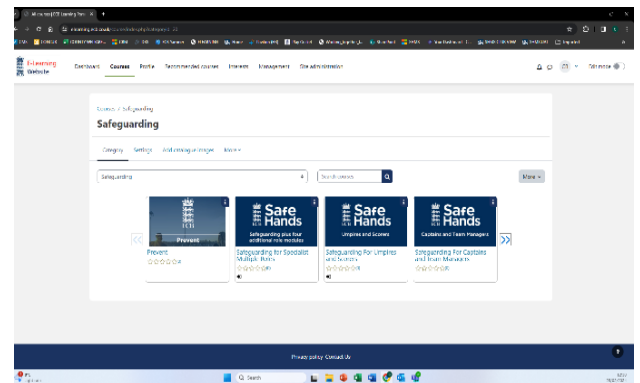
E-Learning Website

Dashboard Courses Profile Recommended courses Interests Management Site administration

Edit mode

Courses / Safeguarding

Safeguarding

Category Settings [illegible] More

Safeguarding

Search courses

More

ECB

Prevent

Prevent

Safe Hands

Safeguarding plus four additional role modules

Safeguarding for Specialist Multiple Roles

Safe Hands

Umpires and Scorers

Safeguarding For Umpires and Scorers

Safe Hands

Captains and Team Managers

Safeguarding For Captains and Team Managers

Privacy policy Contact Us

Search